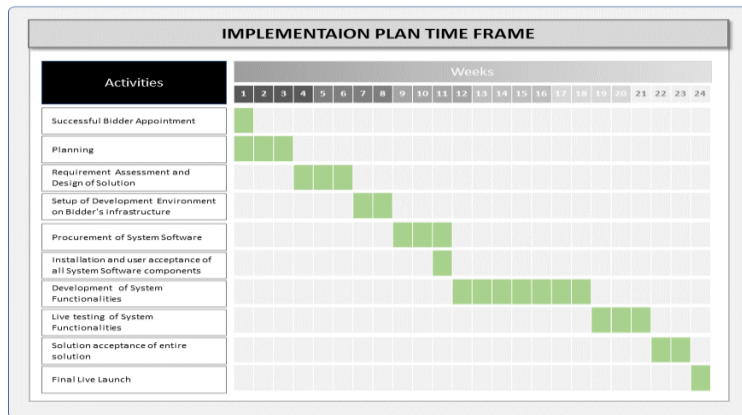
IMPLEMENTAION PLAN TIME FRAME

| Activities | Weeks |
|---|---|
| | 1 2 3 4 5 6 7 8 9 10 11 12 13 14 15 16 17 18 19 20 21 22 23 24 |
| Successful Bidder Appointment | |
| Planning | |
| Requirement Assessment and Design of Solution | |
| Setup of Development Environment on Bidder's infrastructure | |
| Procurement of System Software | |
| Installation and user acceptance of all System Software components | |
| Development of System Functionalities | |
| Live testing of System Functionalities | |
| Solution acceptance of entire solution | |
| Final Live Launch | |